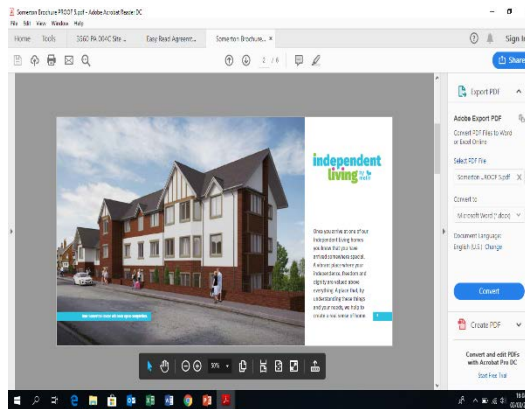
Somerton Brochure PROOF 5.pdf - Adobe Acrobat Reader DC
File Edit View Window Help

Home Tools 3G60 PA 004C Site ... Easy Read Agreemt... Somerton Brochure... ×

Sign In

2 / 6

Share

independent living

Once you arrive at one of our independent living homes you know that you have arrived somewhere special. It allows your relatives your independence, freedom and dignity are valued above everything. A place that, by understanding these things and your needs, we help to create a real sense of home.

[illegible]

Export PDF

Adobe Export PDF

Convert PDF Files to Word or Excel Online

Select PDF File

Somerton ...ROOF 5.pdf

Convert to

Microsoft Word (*.docx)

Document Language:
English (U.S.) Change

Convert

Create PDF

Convert and edit PDFs with Acrobat Pro DC

Start Free Trial

50%